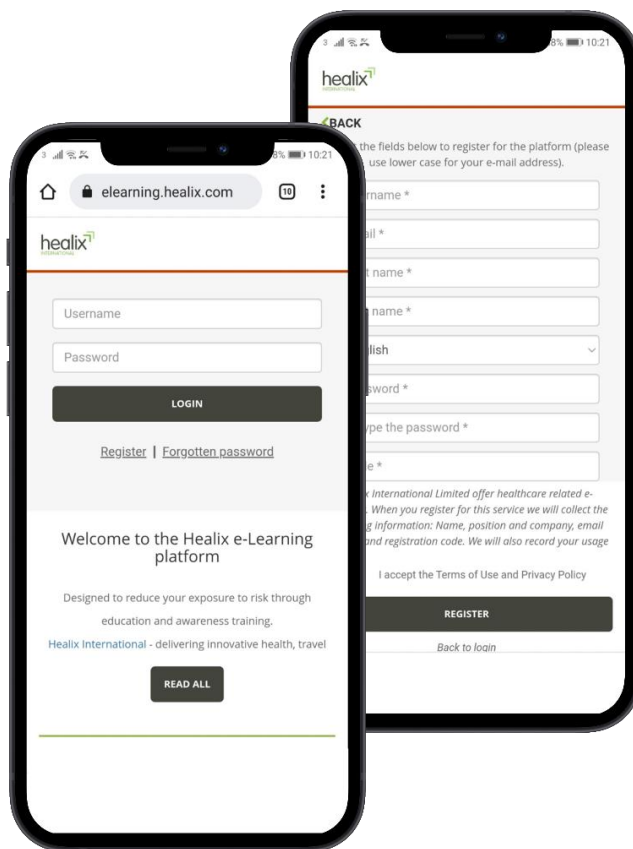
8% 10:21

healix
INTERNATIONAL

BACK

the fields below to register for the platform (please use lower case for your e-mail address).

rname *

ail *

t name *

name *

lish

sword *

ype the password *

e *

x International Limited offer healthcare related e-. When you register for this service we will collect the g information: Name, position and company, email and registration code. We will also record your usage

I accept the Terms of Use and Privacy Policy

REGISTER

Back to login

8% 10:21

elearning.healix.com

10

healix
INTERNATIONAL

Username

Password

LOGIN

Register | Forgotten password

Welcome to the Healix e-Learning platform

Designed to reduce your exposure to risk through education and awareness training.

Healix International - delivering innovative health, travel

READ ALL